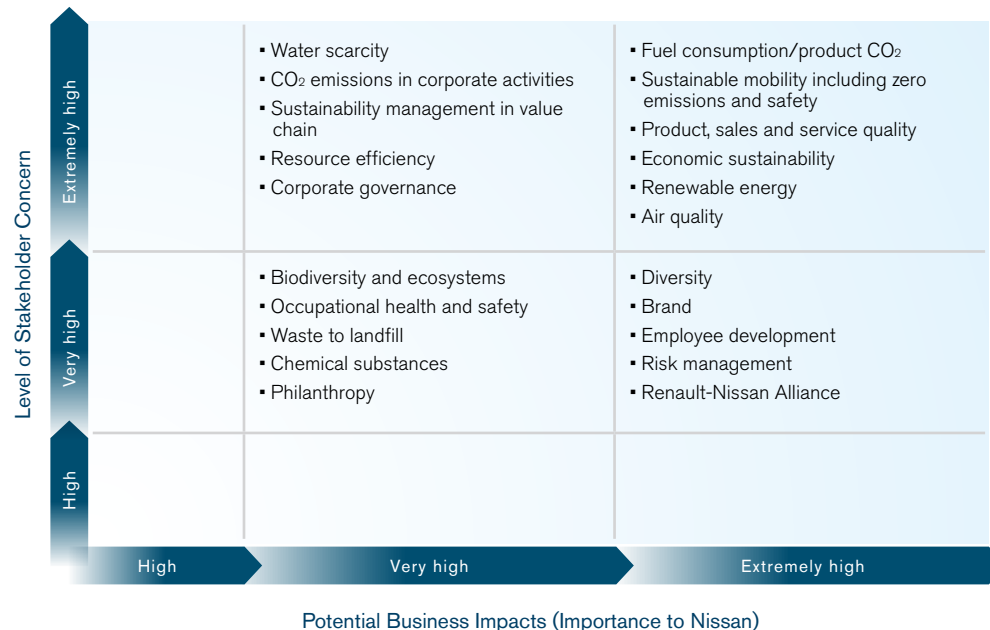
Level of Stakeholder Concern

Extremely high

Very high

High

▪ Water scarcity
▪ $CO_2$ emissions in corporate activities
▪ Sustainability management in value chain
▪ Resource efficiency
▪ Corporate governance

▪ Fuel consumption/product $CO_2$
▪ Sustainable mobility including zero emissions and safety
▪ Product, sales and service quality
▪ Economic sustainability
▪ Renewable energy
▪ Air quality

▪ Biodiversity and ecosystems
▪ Occupational health and safety
▪ Waste to landfill
▪ Chemical substances
▪ Philanthropy

▪ Diversity
▪ Brand
▪ Employee development
▪ Risk management
▪ Renault-Nissan Alliance

High

Very high

Extremely high

Potential Business Impacts (Importance to Nissan)